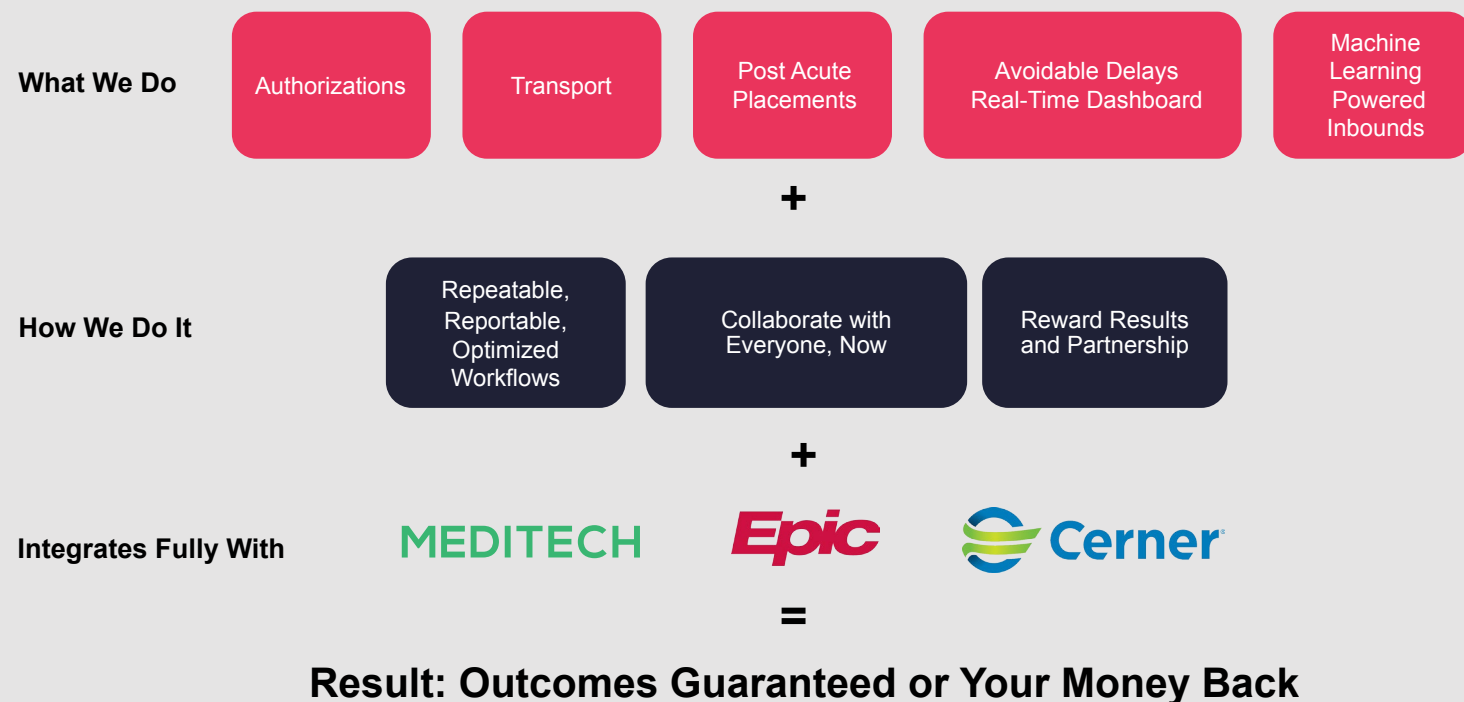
What We Do

Authorizations

Transport

Post Acute Placements

Avoidable Delays Real-Time Dashboard

Machine Learning Powered Inbounds

+

How We Do It

Repeatable, Reportable, Optimized Workflows

Collaborate with Everyone, Now

Reward Results and Partnership

+

Integrates Fully With

MEDITECH

Epic

Cerner

=

Result: Outcomes Guaranteed or Your Money Back